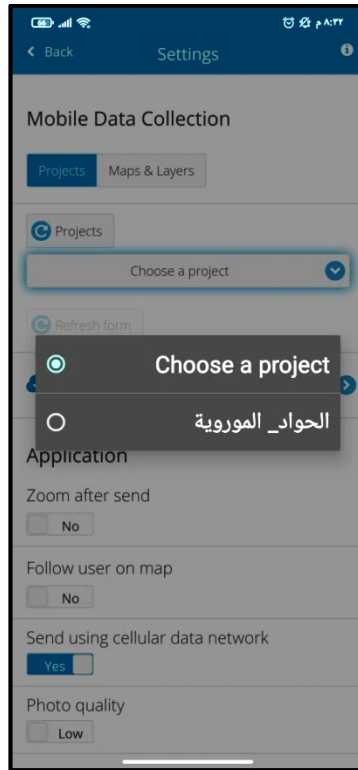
66 ٨:٣٢ م

Back
Settings

Mobile Data Collection

Projects
Maps & Layers

Projects

Choose a project

Refresh form

Choose a project

الحواد_ المرورية

Application

Zoom after send

No

Follow user on map

No

Send using cellular data network

Yes

Photo quality

Low